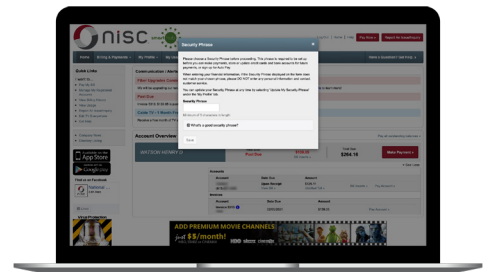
nisc

Security Phrase

Please choose a Security Phrase before proceeding. This phrase is required to be set up before you can make payments, enroll or update credit cards and bank accounts for future payments, or sign up for Auto Pay.

When entering your financial information, if the Security Phrase displayed on the form does not match your chosen phrase, please DO NOT enter any account information and contact customer service.

You can update your Security Phrase at any time by selecting 'Update My Security Phrase' under the 'My Profile' tab.

Security Phrase

Minimum of 6 characters in length

What's a good security phrase?

Save

Quick Links

Account Overview

App Store

Google play

Find us on Facebook

Virus Protection

Make Payment

$264.16

ADD PREMIUM MOVIE CHANNELS $5/month!